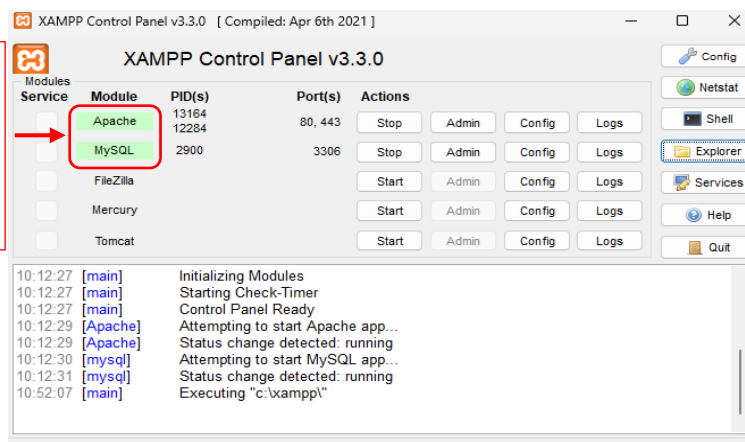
XAMPP Control Panel v3.3.0 [ Compiled: Apr 6th 2021 ]

XAMPP Control Panel v3.3.0

Modules

| Service | Module | PID(s) | Port(s) | Actions | | | |
|---|---|---|---|---|---|---|---|
| | Apache | 13164 12284 | 80, 443 | Stop | Admin | Config | Logs |
| | MySQL | 2900 | 3306 | Stop | Admin | Config | Logs |
| | FileZilla | | | Start | Admin | Config | Logs |
| | Mercury | | | Start | Admin | Config | Logs |
| | Tomcat | | | Start | Admin | Config | Logs |

Config
Netstat
Shell
Explorer
Services
Help
Quit

10:12:27 [main] Initializing Modules
10:12:27 [main] Starting Check-Timer
10:12:27 [main] Control Panel Ready
10:12:29 [Apache] Attempting to start Apache app...
10:12:29 [Apache] Status change detected: running
10:12:30 [mysql] Attempting to start MySQL app...
10:12:31 [mysql] Status change detected: running
10:52:07 [main] Executing "c:\xampp\"